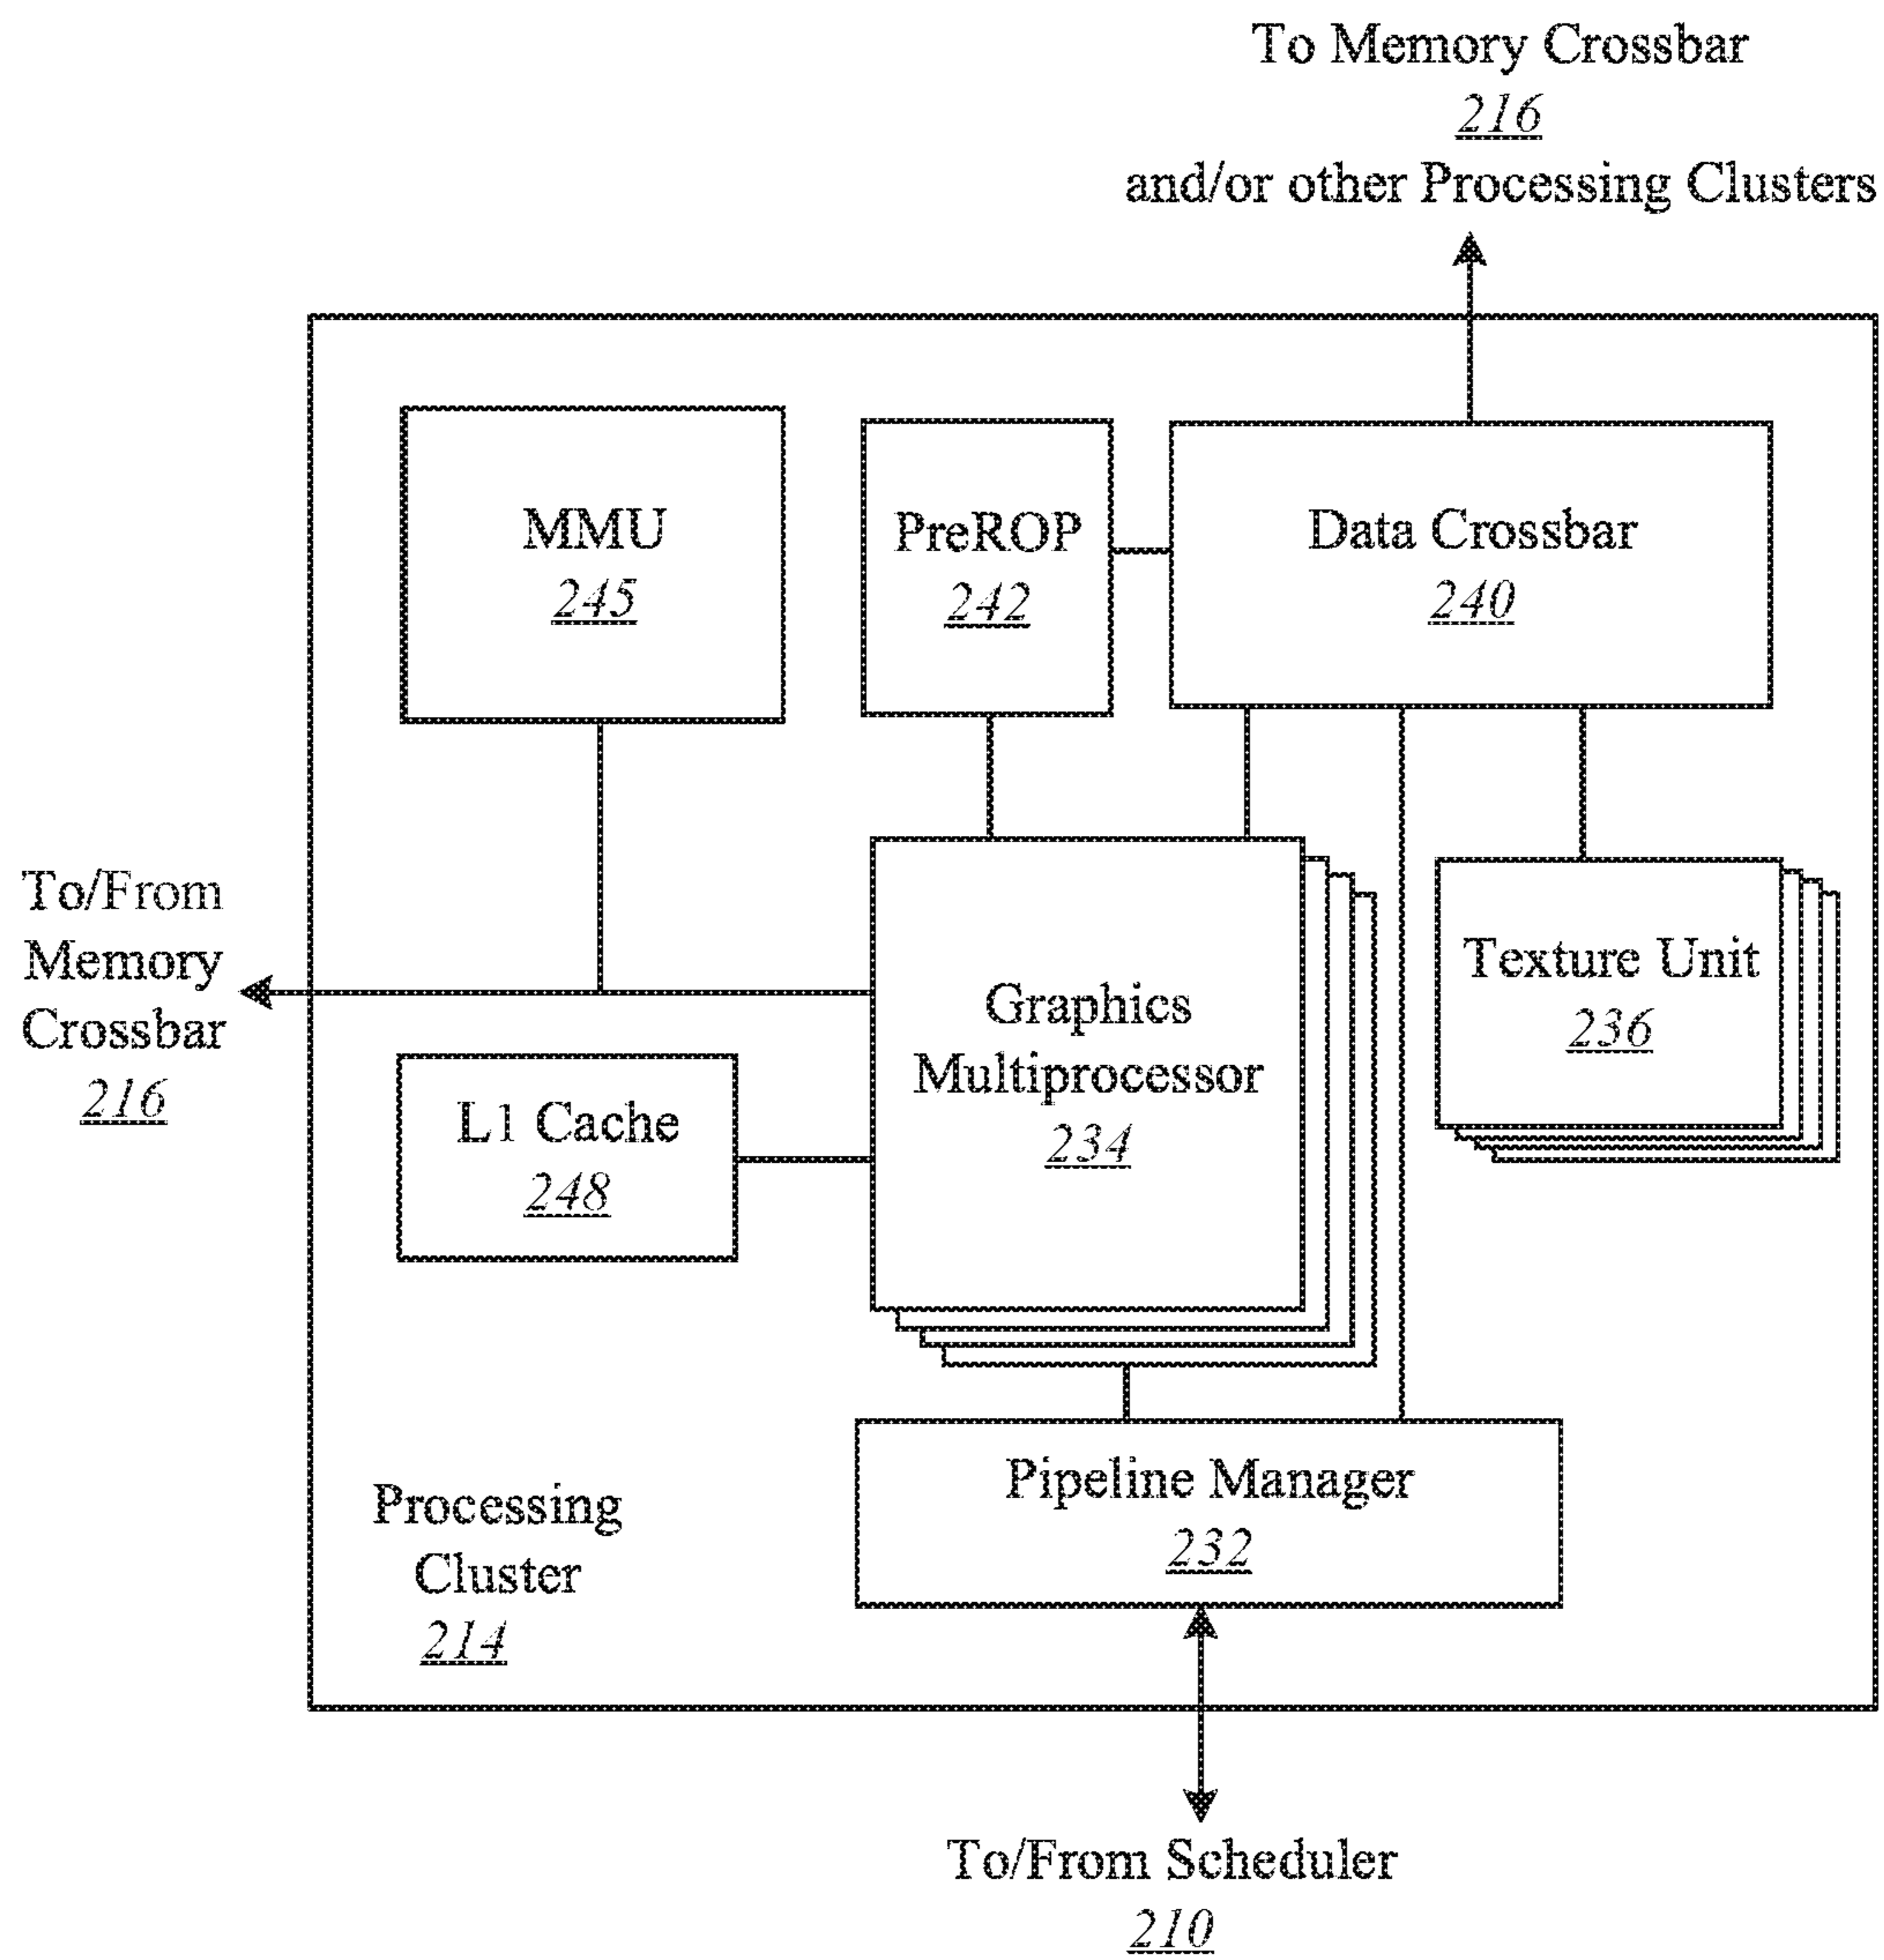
To Memory Crossbar
216
and/or other Processing Clusters

MMU
245

PreROP
242

Data Crossbar
240

To/From Memory Crossbar
216

Graphics Multiprocessor
234

Texture Unit
236

L1 Cache
248

Pipeline Manager
232

Processing Cluster
214

To/From Scheduler
210